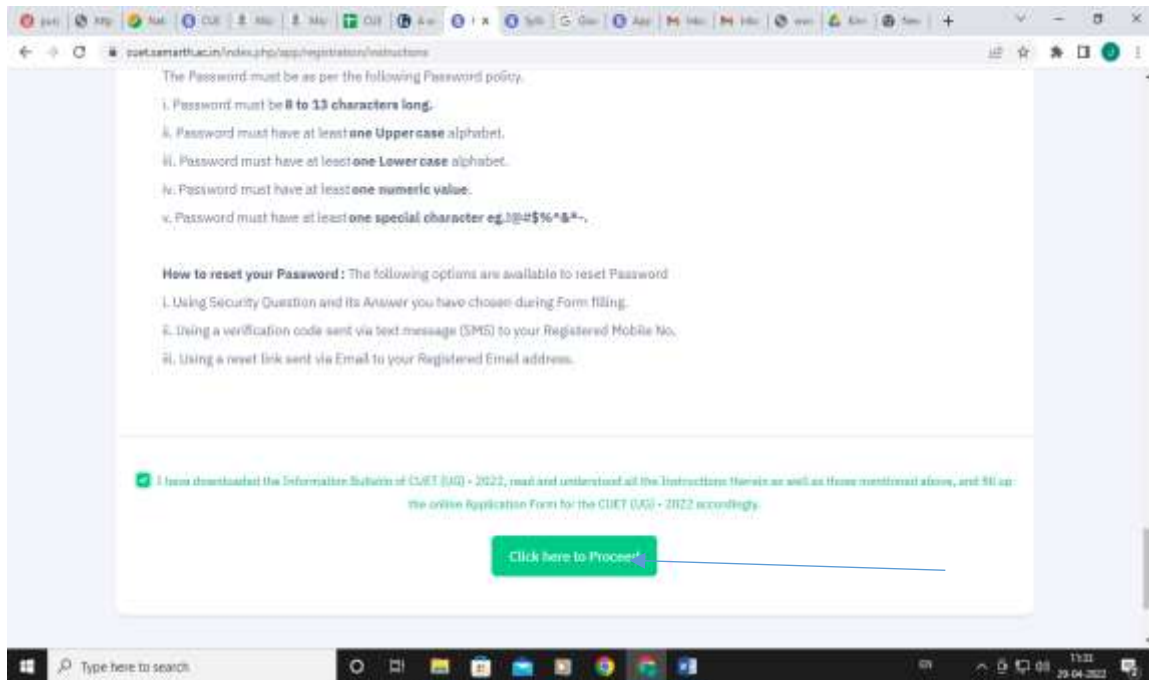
cuet.samarth.ac.in/index.php/app/registration/instructions

The Password must be as per the following Password policy.

i. Password must be **8 to 13 characters long.**

ii. Password must have at least **one Upper case** alphabet.

iii. Password must have at least **one Lower case** alphabet.

iv. Password must have at least **one numeric value.**

v. Password must have at least **one special character eg.!@#$%^&*-.**

**How to reset your Password :** The following options are available to reset Password

i. Using Security Question and its Answer you have chosen during Form filling.

ii. Using a verification code sent via text message (SMS) to your Registered Mobile No.

iii. Using a reset link sent via Email to your Registered Email address.

I have downloaded the Information Bulletin of CUET (UG) - 2022, read and understood all the Instructions therein as well as those mentioned above, and fill up the online Application Form for the CUET (UG) - 2022 accordingly.

Click here to Proceed

Type here to search

11:33
29-04-2022